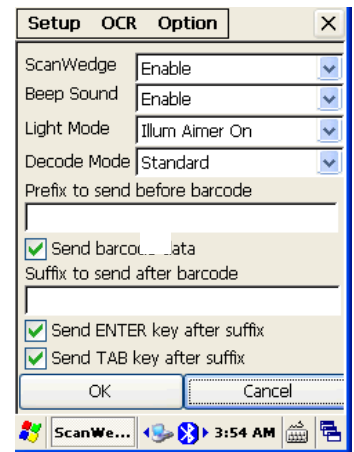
Setup OCR Option ×

ScanWedge Enable
Beep Sound Enable
Light Mode Illum Aimer On
Decode Mode Standard
Prefix to send before barcode

Send barcod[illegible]data
Suffix to send after barcode

Send ENTER key after suffix
Send TAB key after suffix

OK Cancel

ScanWe... 3:54 AM